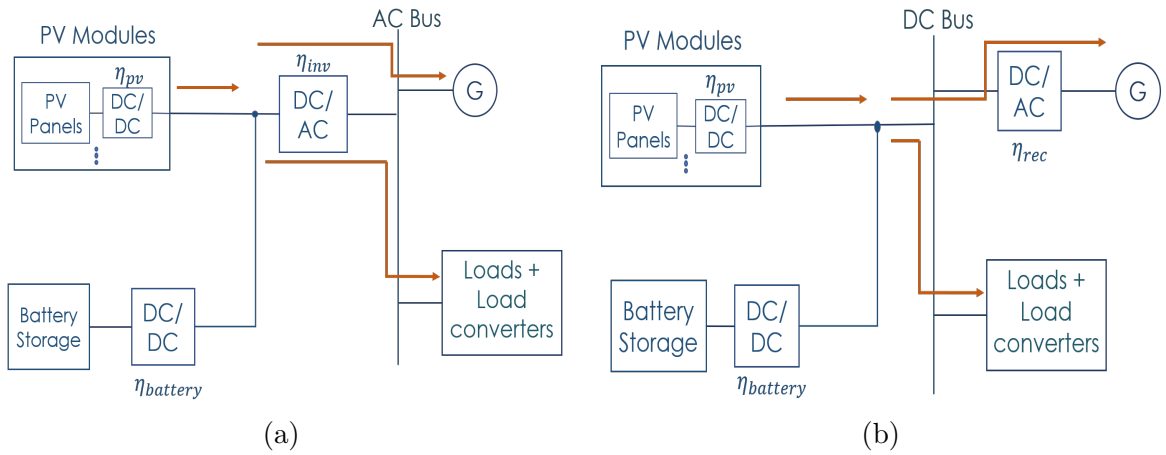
PV Modules

$\eta_{pv}$

PV Panels

DC/ DC

AC Bus

$\eta_{inv}$

DC/ AC

G

Battery Storage

DC/ DC

$\eta_{battery}$

Loads + Load converters

(a)

PV Modules

$\eta_{pv}$

PV Panels

DC/ DC

DC Bus

DC/ AC

$\eta_{rec}$

G

Battery Storage

DC/ DC

$\eta_{battery}$

Loads + Load converters

(b)